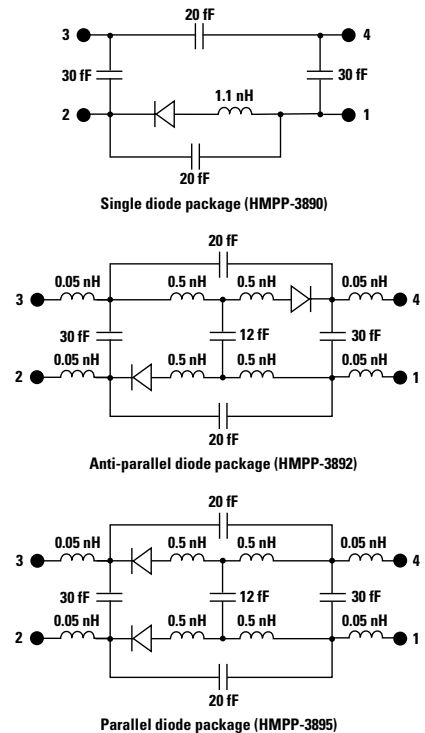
20 fF
3
4
30 fF
30 fF
1.1 nH
2
1
20 fF
Single diode package (HMPP-3890)

20 fF
0.05 nH
0.5 nH
0.5 nH
0.05 nH
3
4
30 fF
12 fF
30 fF
0.05 nH
0.5 nH
0.5 nH
0.05 nH
2
1
20 fF
Anti-parallel diode package (HMPP-3892)

20 fF
0.05 nH
0.5 nH
0.5 nH
0.05 nH
3
4
30 fF
12 fF
30 fF
0.05 nH
0.5 nH
0.5 nH
0.05 nH
2
1
20 fF
Parallel diode package (HMPP-3895)